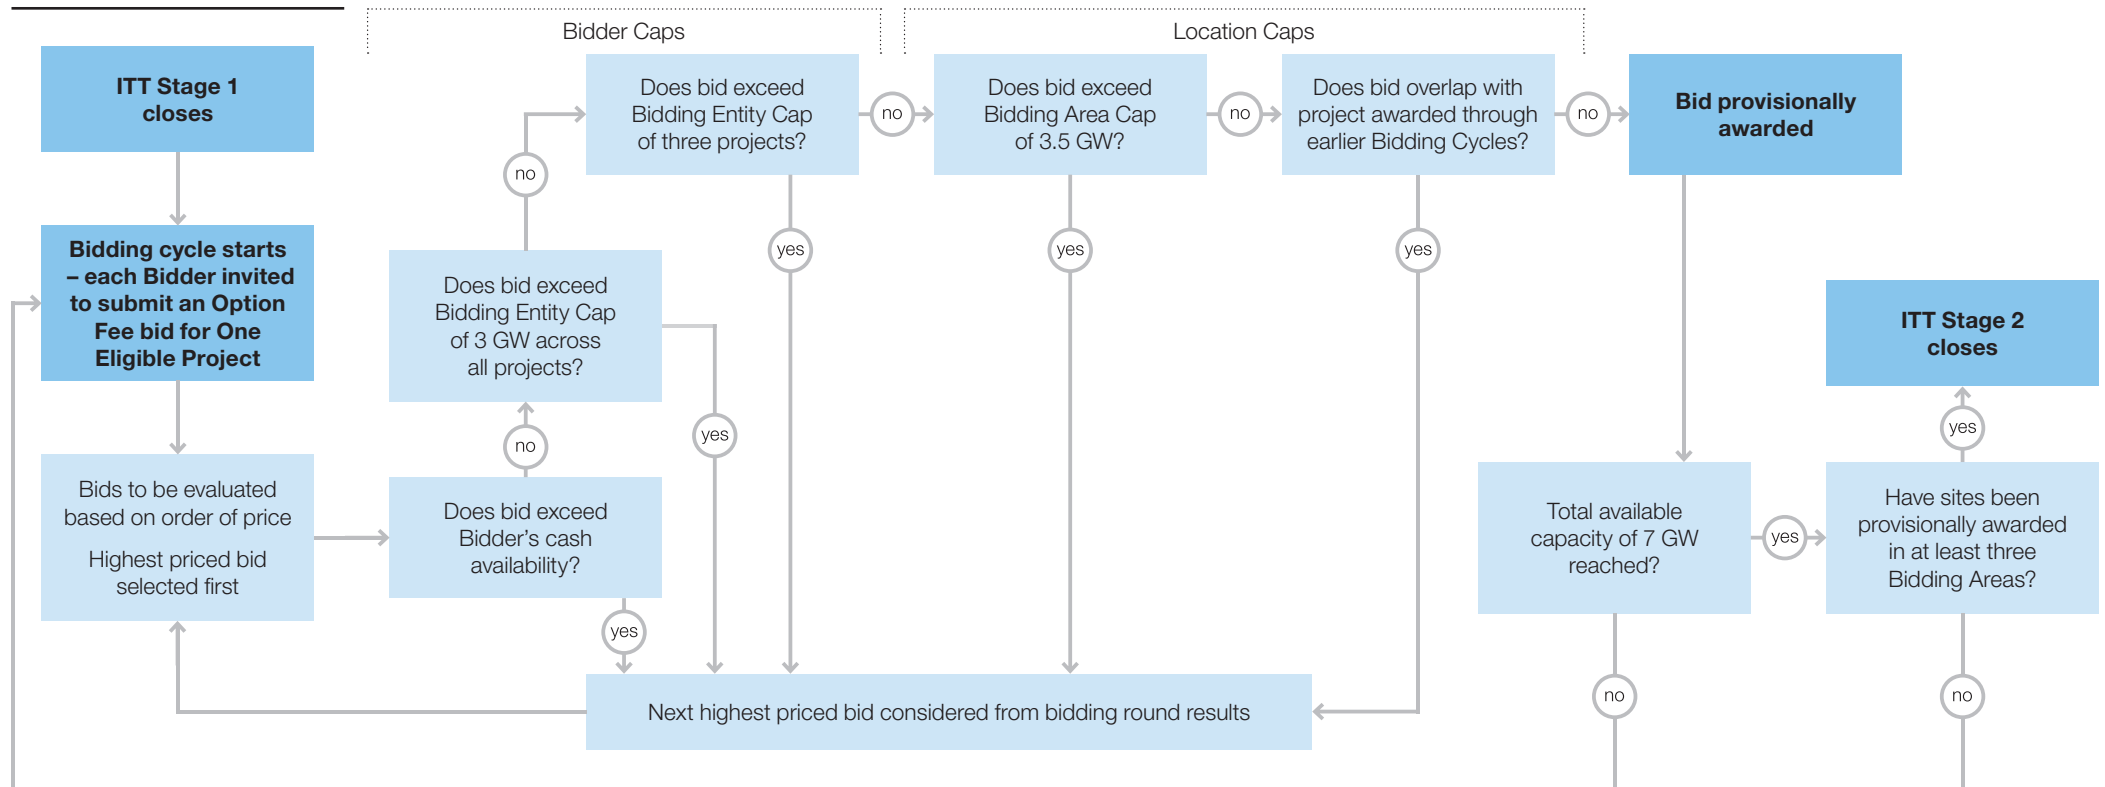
Bidder Caps

Location Caps

ITT Stage 1 closes

Bidding cycle starts – each Bidder invited to submit an Option Fee bid for One Eligible Project

Bids to be evaluated based on order of price

Highest priced bid selected first

Does bid exceed Bidder's cash availability?

no

Does bid exceed Bidding Entity Cap of 3 GW across all projects?

no

Does bid exceed Bidding Entity Cap of three projects?

no

Does bid exceed Bidding Area Cap of 3.5 GW?

no

Does bid overlap with project awarded through earlier Bidding Cycles?

no

Bid provisionally awarded

yes

yes

yes

yes

yes

Next highest priced bid considered from bidding round results

Total available capacity of 7 GW reached?

yes

Have sites been provisionally awarded in at least three Bidding Areas?

yes

ITT Stage 2 closes

no

no